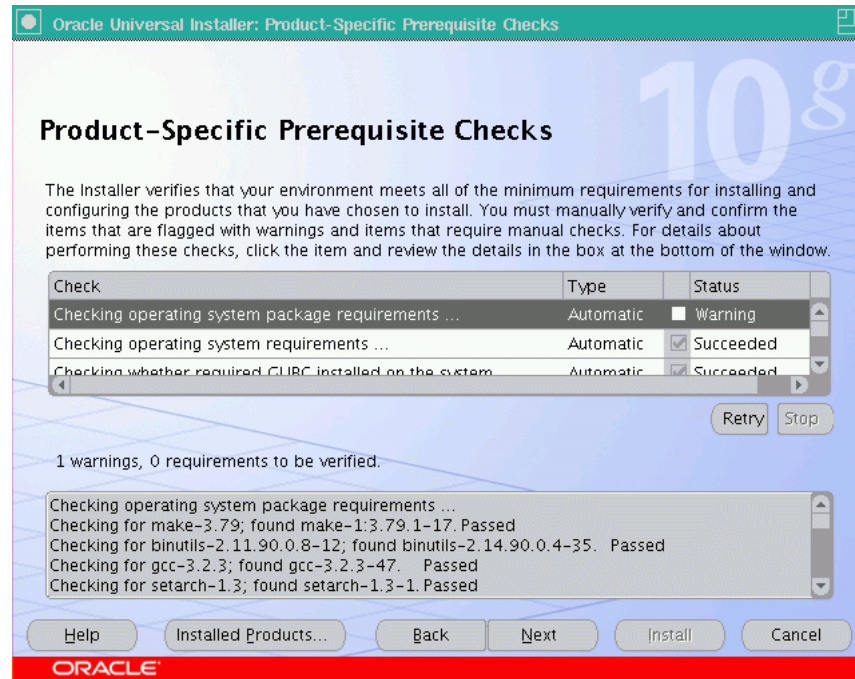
Oracle Universal Installer: Product-Specific Prerequisite Checks

10g

Product-Specific Prerequisite Checks

The Installer verifies that your environment meets all of the minimum requirements for installing and configuring the products that you have chosen to install. You must manually verify and confirm the items that are flagged with warnings and items that require manual checks. For details about performing these checks, click the item and review the details in the box at the bottom of the window.

| Check | Type | Status |
|---|---|---|
| Checking operating system package requirements ... | Automatic | Warning |
| Checking operating system requirements ... | Automatic | Succeeded |
| Checking whether required GLIBC installed on the system | Automatic | Succeeded |

Retry Stop

1 warnings, 0 requirements to be verified.

Checking operating system package requirements ...
Checking for make-3.79; found make-1:3.79.1-17. Passed
Checking for binutils-2.11.90.0.8-12; found binutils-2.14.90.0.4-35. Passed
Checking for gcc-3.2.3; found gcc-3.2.3-47. Passed
Checking for setarch-1.3; found setarch-1.3-1. Passed

Help Installed Products... Back Next Install Cancel

ORACLE